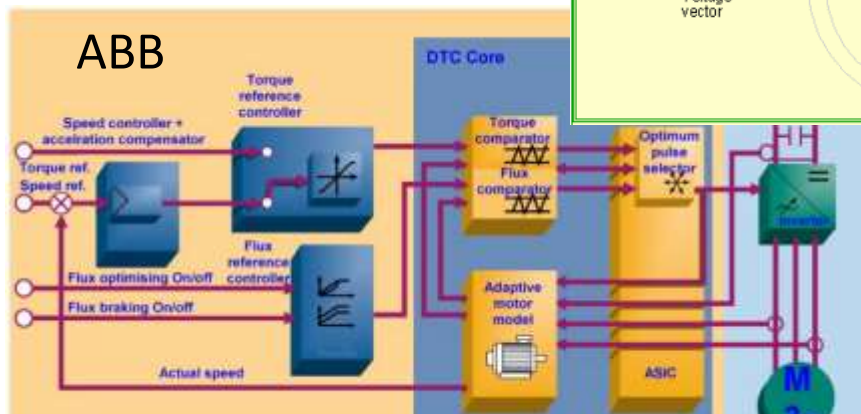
ABB

Voltage vector

DTC Core

Torque reference controller

Speed controller + acceleration compensator

Torque ref.

Speed ref.

Torque comparator

Flux comparator

Optimum pulse selector

Inverter

Flux reference controller

Flux optimising On/off

Flux braking On/off

Adaptive motor model

Actual speed

ASIC

M